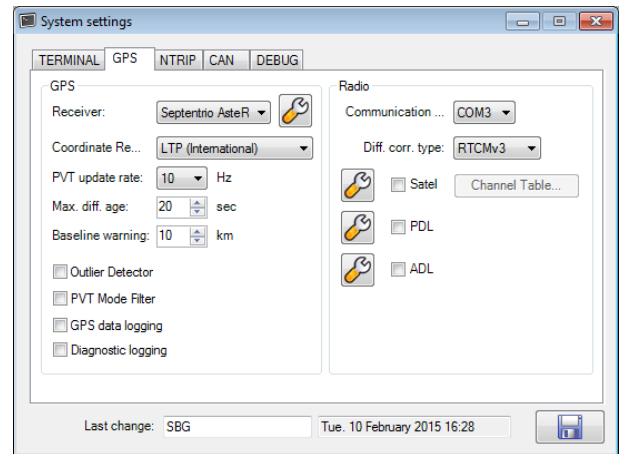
System settings

TERMINAL GPS NTRIP CAN DEBUG

GPS

Receiver: Septentrio AsteR

Coordinate Re... LTP (International)

PVT update rate: 10 Hz

Max. diff. age: 20 sec

Baseline warning: 10 km

Outlier Detector

PVT Mode Filter

GPS data logging

Diagnostic logging

Radio

Communication ... COM3

Diff. corr. type: RTCMv3

Satel

Channel Table...

PDL

ADL

Last change: SBG Tue. 10 February 2015 16:28